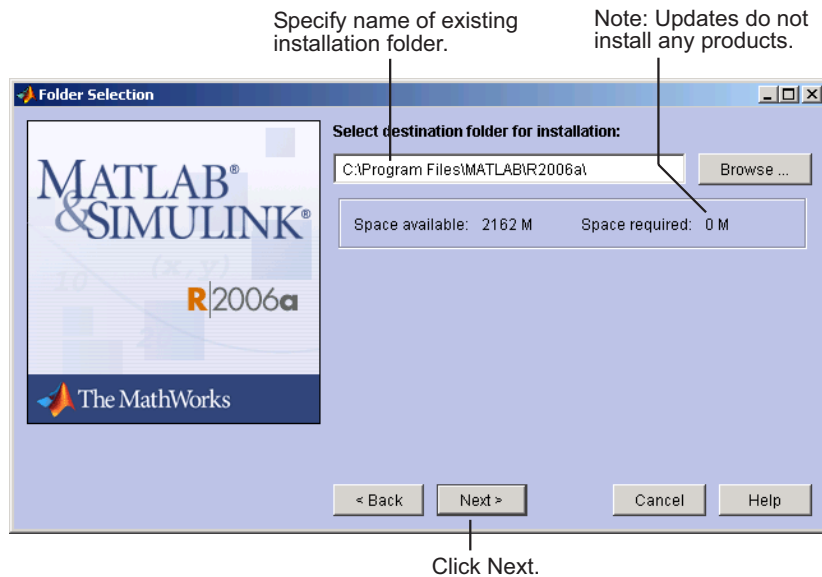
Specify name of existing installation folder.

Note: Updates do not install any products.

Folder Selection

MATLAB®
&SIMULINK®
R2006a
The MathWorks

Select destination folder for installation:

C:\Program Files\MATLAB\R2006a\

Browse ...

Space available: 2162 M

Space required: 0 M

< Back

Next >

Cancel

Help

Click Next.